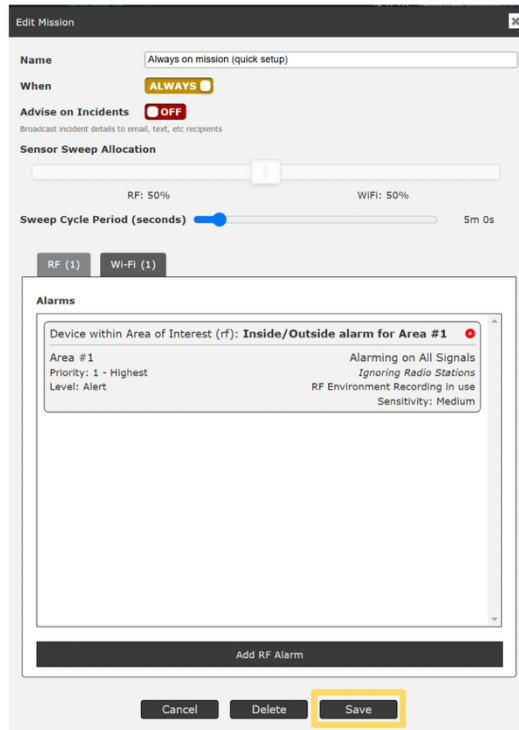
Edit Mission

Name Always on mission (quick setup)

When ALWAYS

Advise on Incidents OFF

Broadcast incident details to email, text, etc recipients

Sensor Sweep Allocation

RF: 50% WiFi: 50%

Sweep Cycle Period (seconds) 5m 0s

RF (1) Wi-Fi (1)

Alarms

Device within Area of Interest (rf): Inside/Outside alarm for Area #1

Area #1
Priority: 1 - Highest
Level: Alert

Alarming on All Signals
Ignoring Radio Stations
RF Environment Recording in use
Sensitivity: Medium

Add RF Alarm

Cancel Delete Save